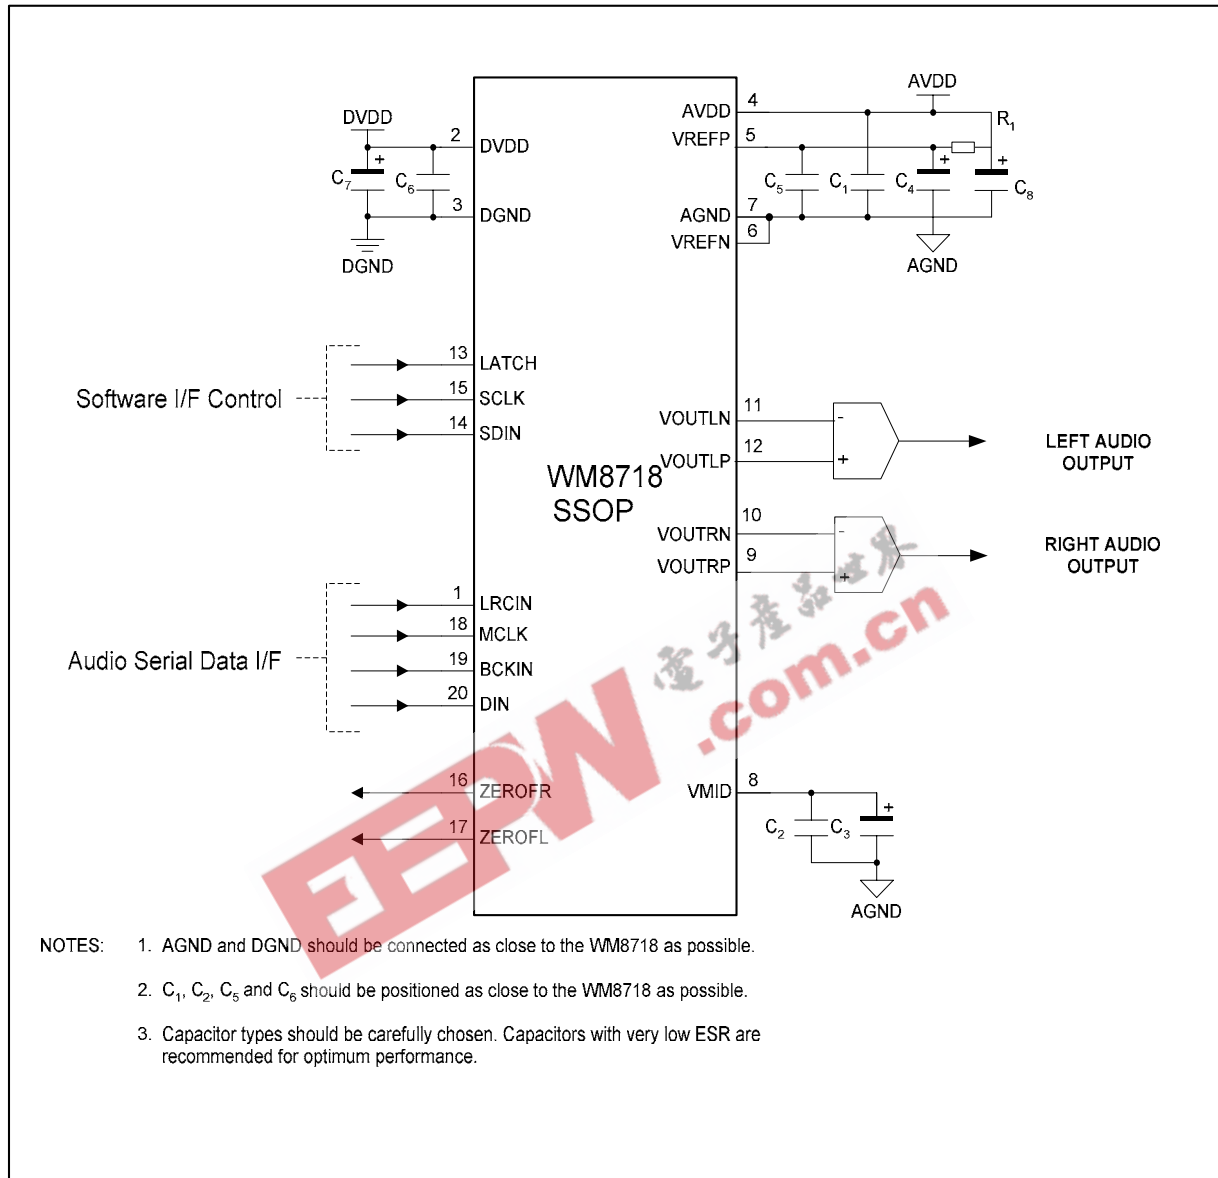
DVDD
2 DVDD
$C_7$ + $C_6$
3 DGND
DGND

AVDD
4 AVDD
$R_1$
5 VREFP
+ +
$C_5$ $C_1$ $C_4$ $C_8$
7 AGND
6 VREFN
AGND

Software I/F Control
13 LATCH
15 SCLK
14 SDIN

WM8718
SSOP

11 VOUTLN
12 VOUTLP
-
+
LEFT AUDIO OUTPUT

10 VOUTRN
9 VOUTRP
-
+
RIGHT AUDIO OUTPUT

Audio Serial Data I/F
1 LRCIN
18 MCLK
19 BCKIN
20 DIN

16 ZEROFR
17 ZEROFL

8 VMID
$C_2$ $C_3$ +
AGND

电子产品世界
EEPW .com.cn

NOTES: 1. AGND and DGND should be connected as close to the WM8718 as possible.

2. $C_1$, $C_2$, $C_5$ and $C_6$ should be positioned as close to the WM8718 as possible.

3. Capacitor types should be carefully chosen. Capacitors with very low ESR are recommended for optimum performance.